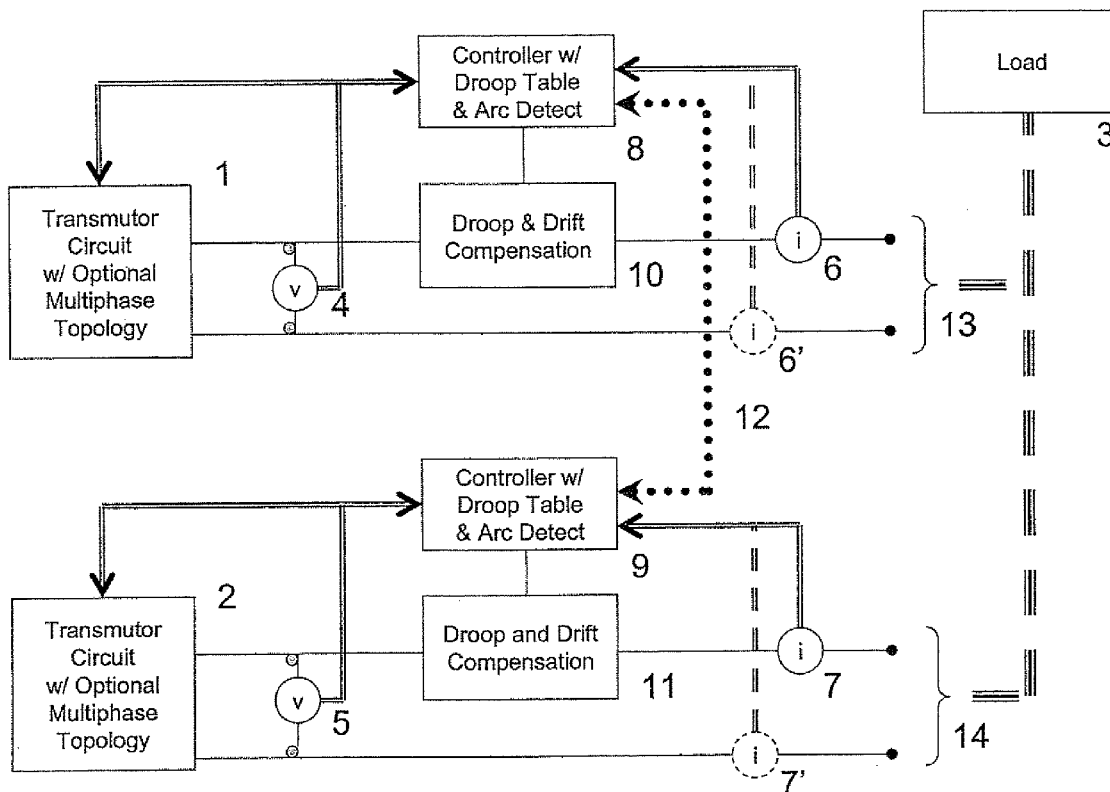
Controller w/ Droop Table & Arc Detect

Load

3

1

8

Transmutor Circuit w/ Optional Multiphase Topology

Droop & Drift Compensation

i

v

4

10

6

13

i

6'

12

Controller w/ Droop Table & Arc Detect

9

2

Transmutor Circuit w/ Optional Multiphase Topology

Droop and Drift Compensation

i

v

5

11

7

14

i

7'